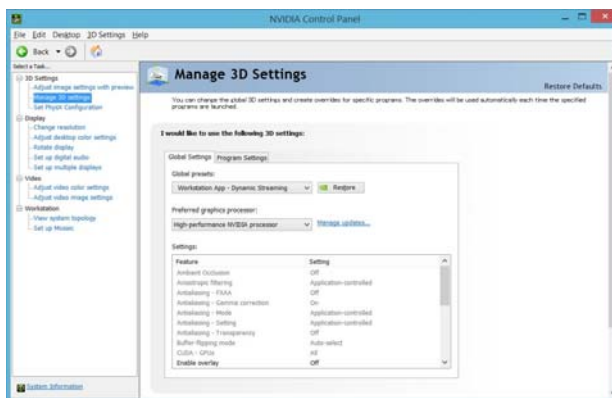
NVIDIA Control Panel

File Edit Desktop 3D Settings Help

Back

Select a Task...

3D Settings
Adjust image settings with preview
Manage 3D settings
Set PhysX Configuration
Display
Change resolution
Adjust desktop color settings
Rotate display
Set up digital audio
Set up multiple displays
Video
Adjust video color settings
Adjust video image settings
Workstation
View system topology
Set up Mosaic

System Information

Manage 3D Settings

Restore Defaults

You can change the global 3D settings and create overrides for specific programs. The overrides will be used automatically each time the specified programs are launched.

I would like to use the following 3D settings:

Global Settings Program Settings

Global presets:

Workstation App - Dynamic Streaming Restore

Preferred graphics processor:

High-performance NVIDIA processor Manage updates...

Settings:

| Feature | Setting |
|---|---|
| Ambient Occlusion | Off |
| Anisotropic filtering | Application-controlled |
| Antialiasing - FXAA | Off |
| Antialiasing - Gamma correction | On |
| Antialiasing - Mode | Application-controlled |
| Antialiasing - Setting | Application-controlled |
| Antialiasing - Transparency | Off |
| Buffer-flipping mode | Auto-select |
| CUDA - GPUs | All |
| Enable overlay | Off |